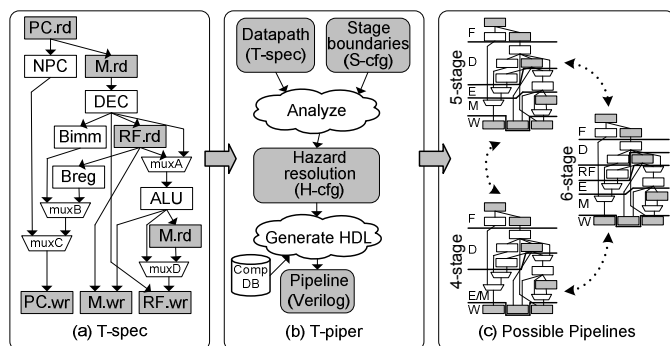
PC.rd

NPC

M.rd

DEC

Bimm

RF.rd

Breg

muxA

ALU

muxB

M.rd

muxC

muxD

PC.wr

M.wr

RF.wr

(a) T-spec

Datapath (T-spec)

Stage boundaries (S-cfg)

Analyze

Hazard resolution (H-cfg)

Generate HDL

Comp DB

Pipeline (Verilog)

(b) T-piper

5-stage

F

D

E

M

W

6-stage

F

D

RF

E

M

W

4-stage

F

D

E/M

W

(c) Possible Pipelines